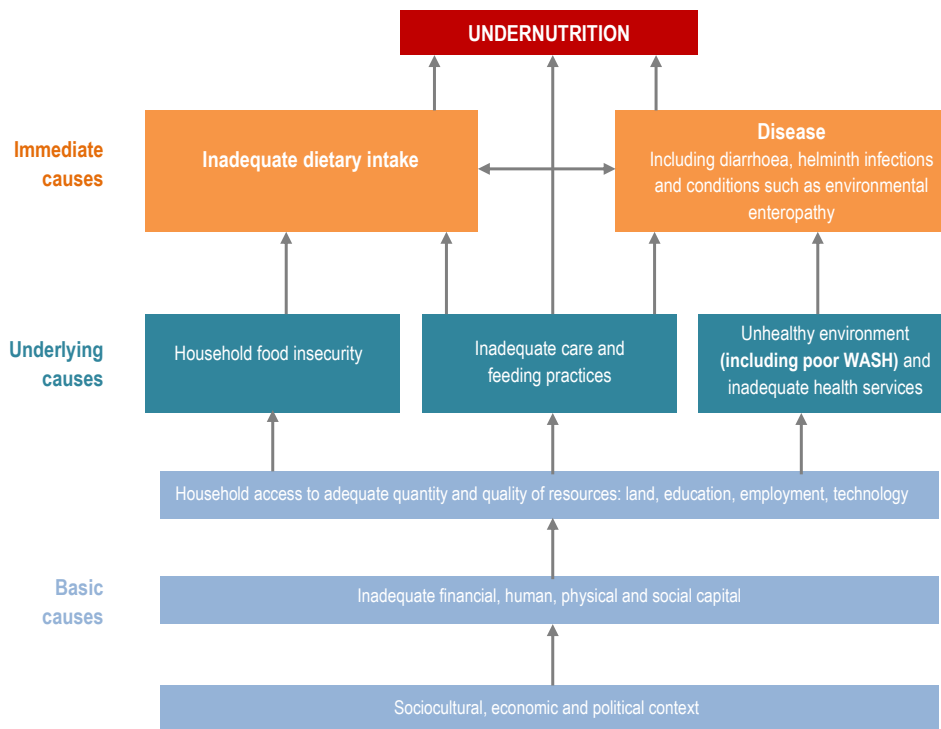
UNDERNUTRITION

Immediate causes

Inadequate dietary intake

Disease
Including diarrhoea, helminth infections and conditions such as environmental enteropathy

Underlying causes

Household food insecurity

Inadequate care and feeding practices

Unhealthy environment (including poor WASH) and inadequate health services

Household access to adequate quantity and quality of resources: land, education, employment, technology

Basic causes

Inadequate financial, human, physical and social capital

Sociocultural, economic and political context